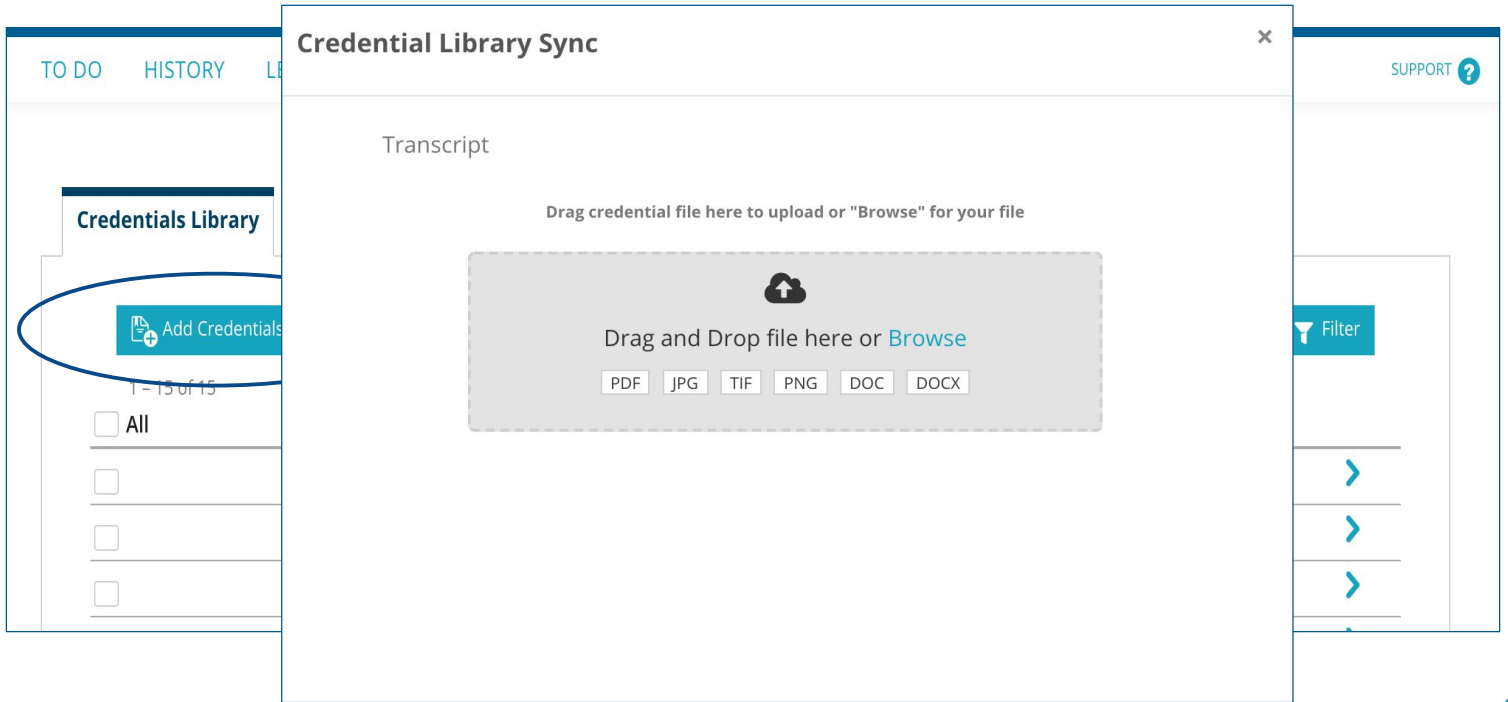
TO DO HISTORY LE

SUPPORT ?

Credentials Library

Add Credentials

1 – 15 of 15

All

Filter

Credential Library Sync

×

Transcript

Drag credential file here to upload or "Browse" for your file

Drag and Drop file here or Browse

PDF JPG TIF PNG DOC DOCX